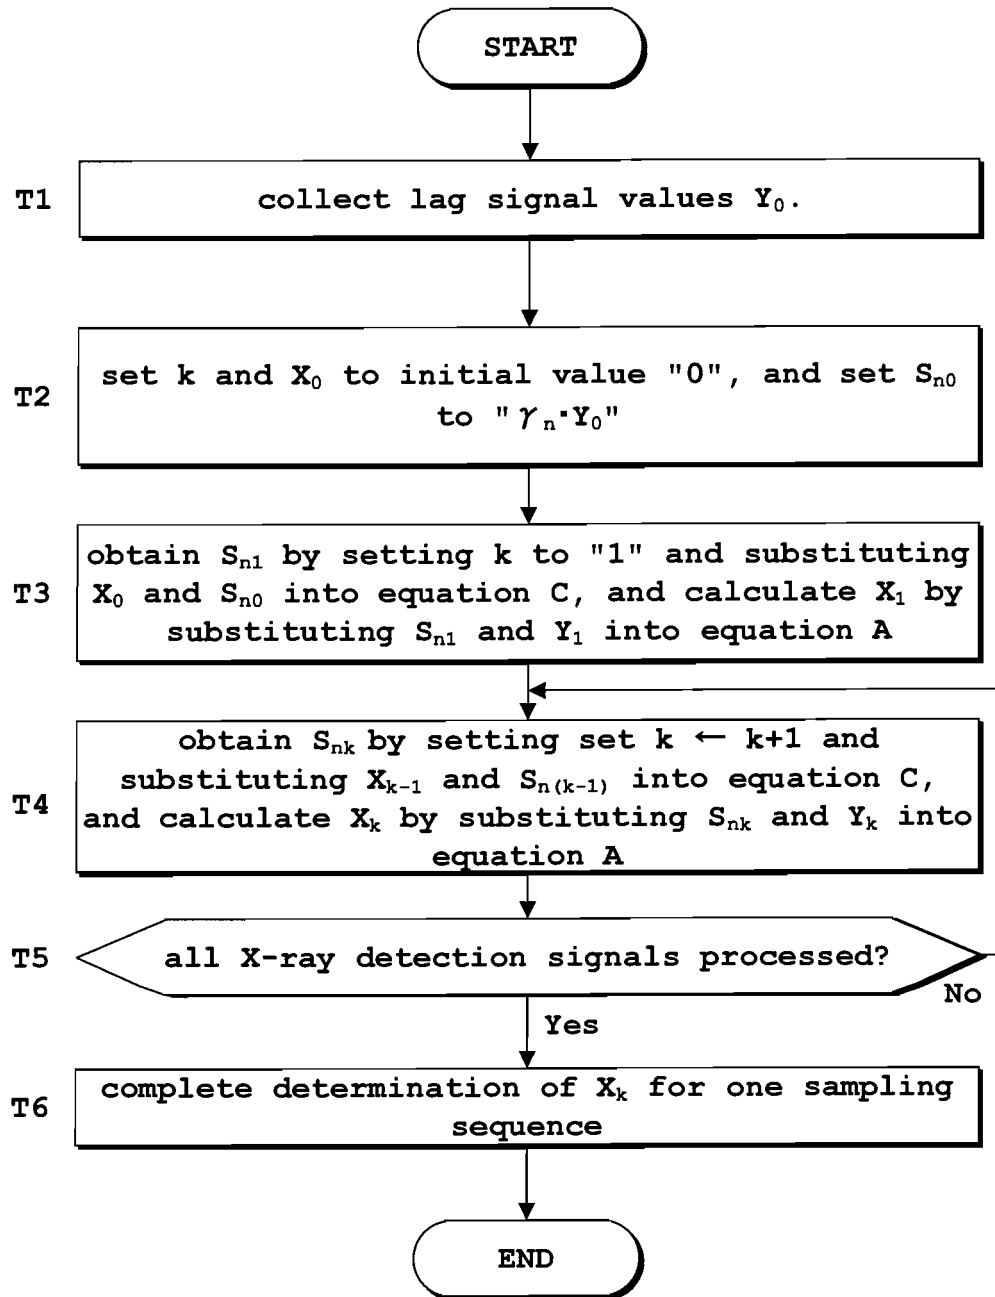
START

T1 collect lag signal values $Y_0$.

T2 set k and $X_0$ to initial value "0", and set $S_{n0}$ to "$\gamma_n \cdot Y_0$"

T3 obtain $S_{n1}$ by setting k to "1" and substituting $X_0$ and $S_{n0}$ into equation C, and calculate $X_1$ by substituting $S_{n1}$ and $Y_1$ into equation A

T4 obtain $S_{nk}$ by setting set k ← k+1 and substituting $X_{k-1}$ and $S_{n(k-1)}$ into equation C, and calculate $X_k$ by substituting $S_{nk}$ and $Y_k$ into equation A

T5 all X-ray detection signals processed?

No

Yes

T6 complete determination of $X_k$ for one sampling sequence

END